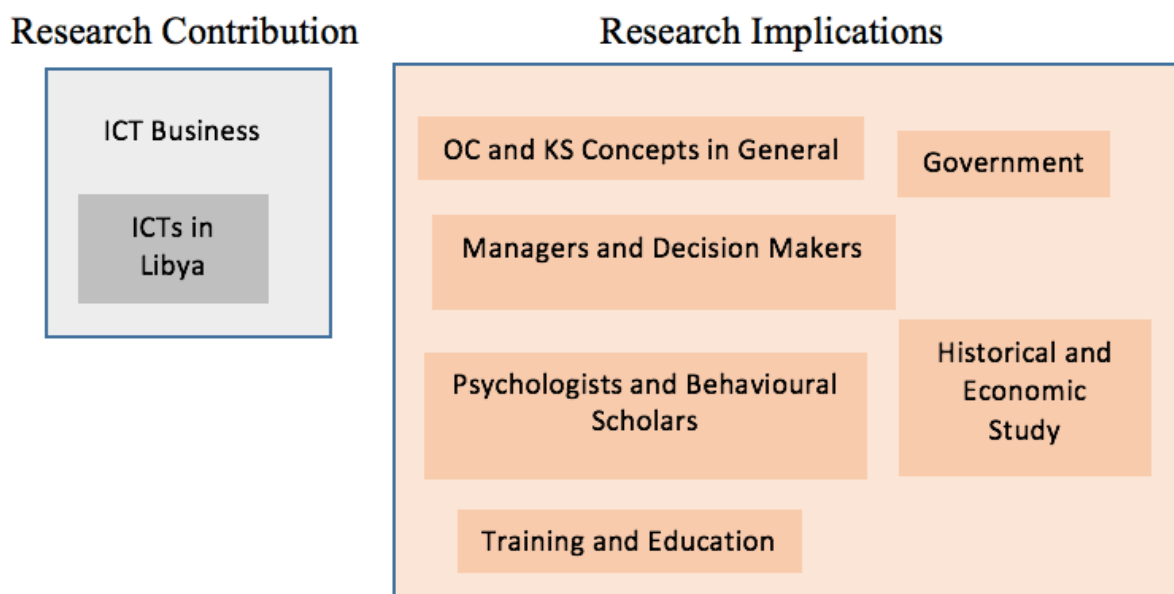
Research Contribution

ICT Business

ICTs in Libya

Research Implications

OC and KS Concepts in General

Government

Managers and Decision Makers

Historical and Economic Study

Psychologists and Behavioural Scholars

Training and Education